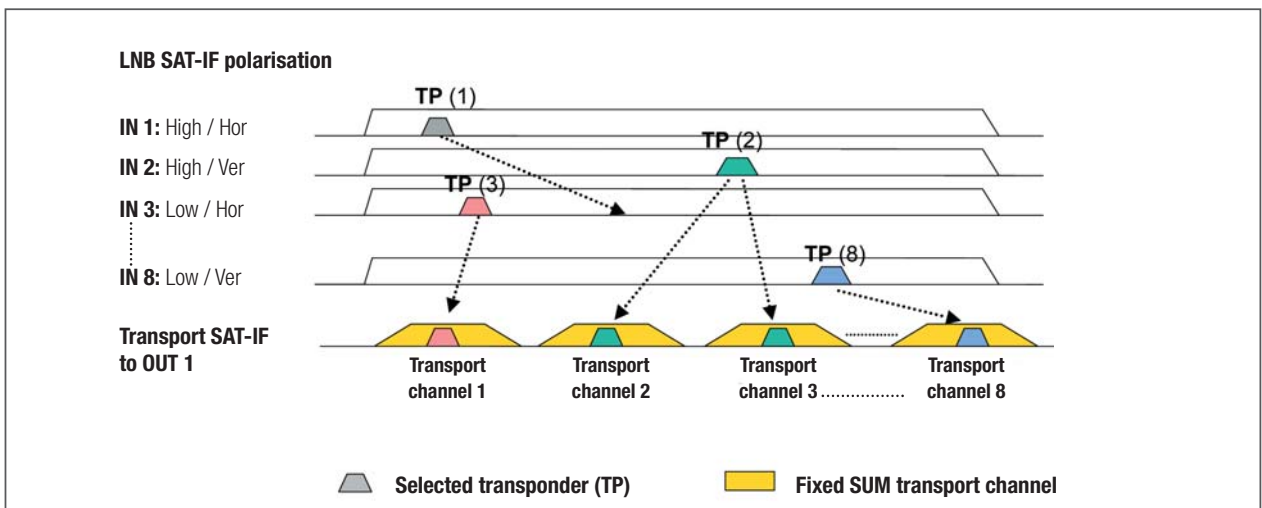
LNB SAT-IF polarisation

IN 1: High / Hor

IN 2: High / Ver

IN 3: Low / Hor

IN 8: Low / Ver

TP (1)

TP (2)

TP (3)

TP (8)

Transport SAT-IF to OUT 1

Transport channel 1

Transport channel 2

Transport channel 3

Transport channel 8

Selected transponder (TP)

Fixed SUM transport channel